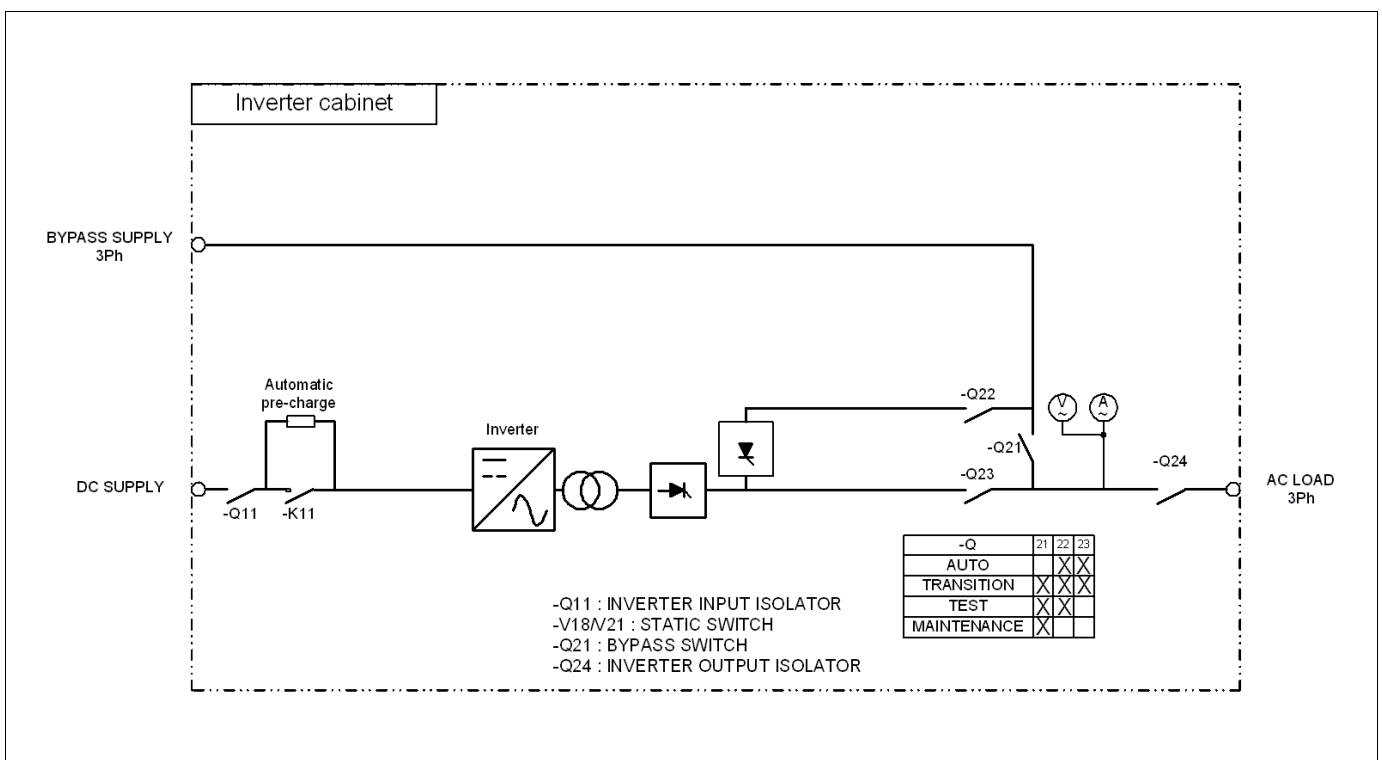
Inverter cabinet

BYPASS SUPPLY
3Ph

Automatic
pre-charge

Inverter

-Q22

V

A

-Q21

-Q23

-Q24

DC SUPPLY

-Q11

-K11

AC LOAD
3Ph

| -Q | 21 | 22 | 23 |
|---|---|---|---|
| AUTO | | X | X |
| TRANSITION | X | X | X |
| TEST | X | X | |
| MAINTENANCE | X | | |

-Q11 : INVERTER INPUT ISOLATOR
-V18/V21 : STATIC SWITCH
-Q21 : BYPASS SWITCH
-Q24 : INVERTER OUTPUT ISOLATOR